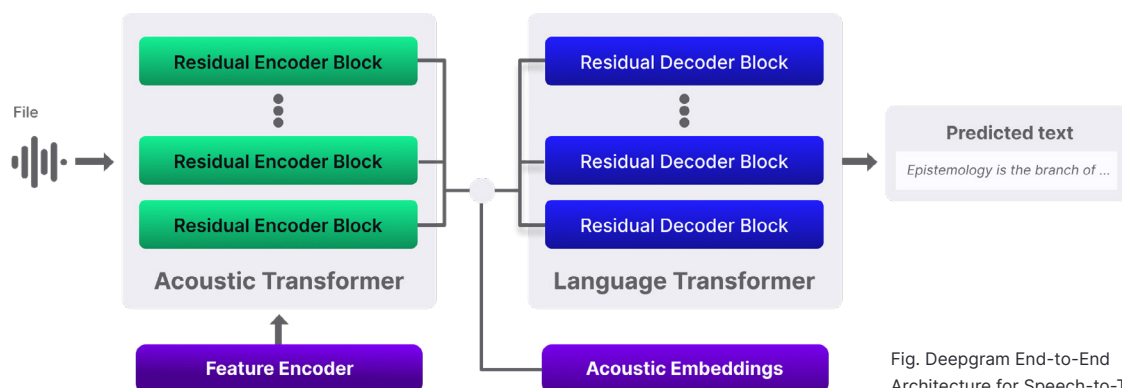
File

Residual Encoder Block

Residual Encoder Block

Residual Encoder Block

Acoustic Transformer

Feature Encoder

Residual Decoder Block

Residual Decoder Block

Residual Decoder Block

Language Transformer

Acoustic Embeddings

Predicted text

Epistemology is the branch of ...

Fig. Deepgram End-to-End Architecture for Speech-to-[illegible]